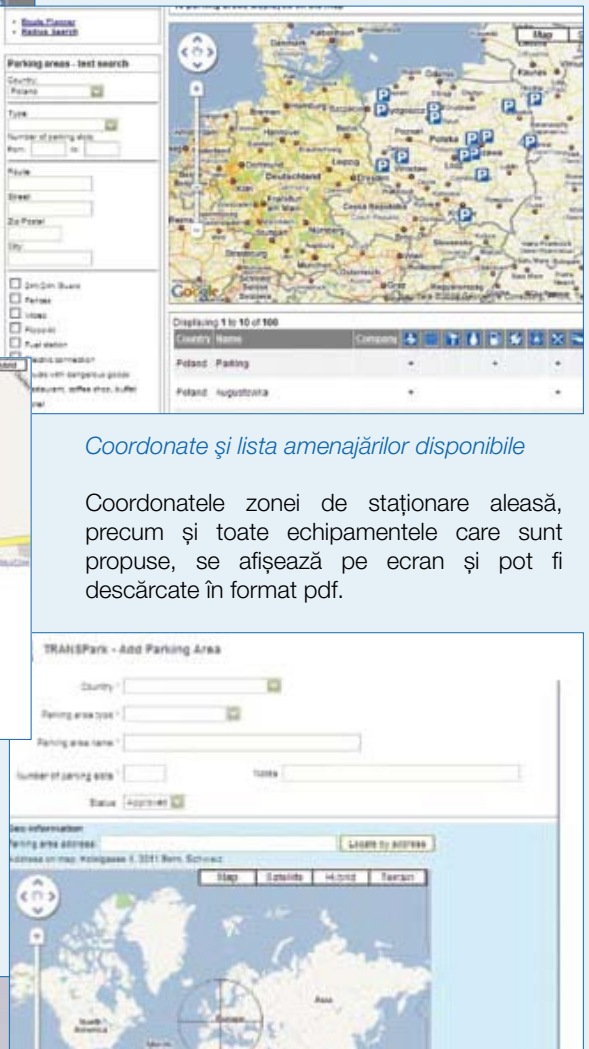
- Route Planner
- Radius Search

Parking areas - test search

Country
Poland

Type

Number of parking slots
from: to:

Route

Street

Zip Postal

City

24h/24h Guard
Fences
Video
Flood-lit
Fuel station
Electric connection
Trucks with dangerous goods
Restaurant, coffee shop, buffet

Map

Deutschland

Google

Displaying 1 to 10 of 100

| Country | Name | Company |
|---|---|---|
| Poland | Parking | |
| Poland | Augustowka | |

Coordonate și lista amenajărilor disponibile

Coordonatele zonei de staționare aleasă, precum și toate echipamentele care sunt propuse, se afișează pe ecran și pot fi descărcate în format pdf.

TRANSPark - Add Parking Area

Country *

Parking area type *

Parking area name *

Number of parking slots *

Notes

Status Approved

Geo information

Parking area address:

Locate by address

Address on map: Kollegasse 4, 3011 Bern, Schweiz

Map Satellite Hybrid Terrain

South America

Asia

Europe